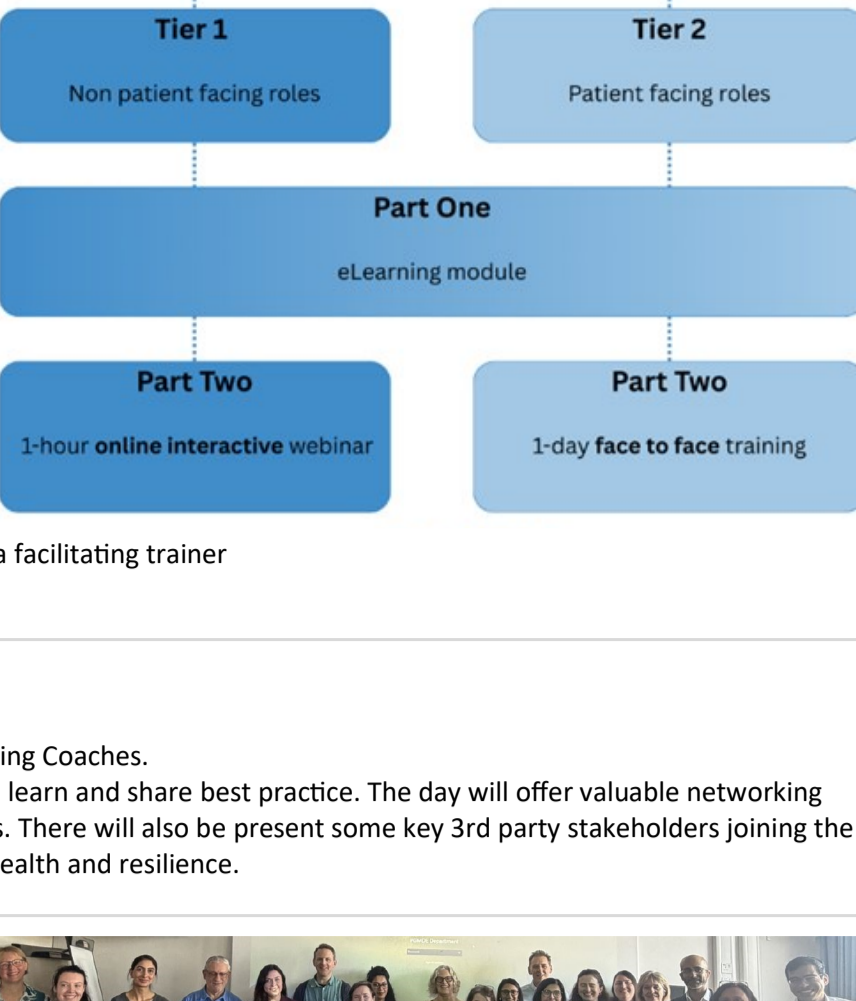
Tier 1

Non patient facing roles

Tier 2

Patient facing roles

Part One

eLearning module

Part Two

1-hour **online interactive** webinar

Part Two

1-day **face to face** training

a facilitating trainer

ing Coaches.

learn and share best practice. The day will offer valuable networking s. There will also be present some key 3rd party stakeholders joining the ealth and resilience.